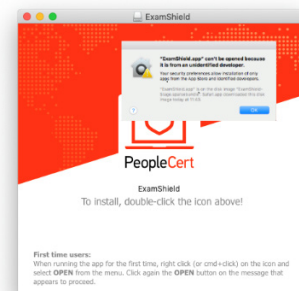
ExamShield

"ExamShield.app" can't be opened because it is from an unidentified developer.

Your security preferences allow installation of only apps from the App Store and identified developers.

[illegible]

OK

PeopleCert

ExamShield

To install, double-click the icon above!

First time users:
When running the app for the first time, right click (or cmd+click) on the icon and select OPEN from the menu. Click again the OPEN button on the message that appears to proceed.